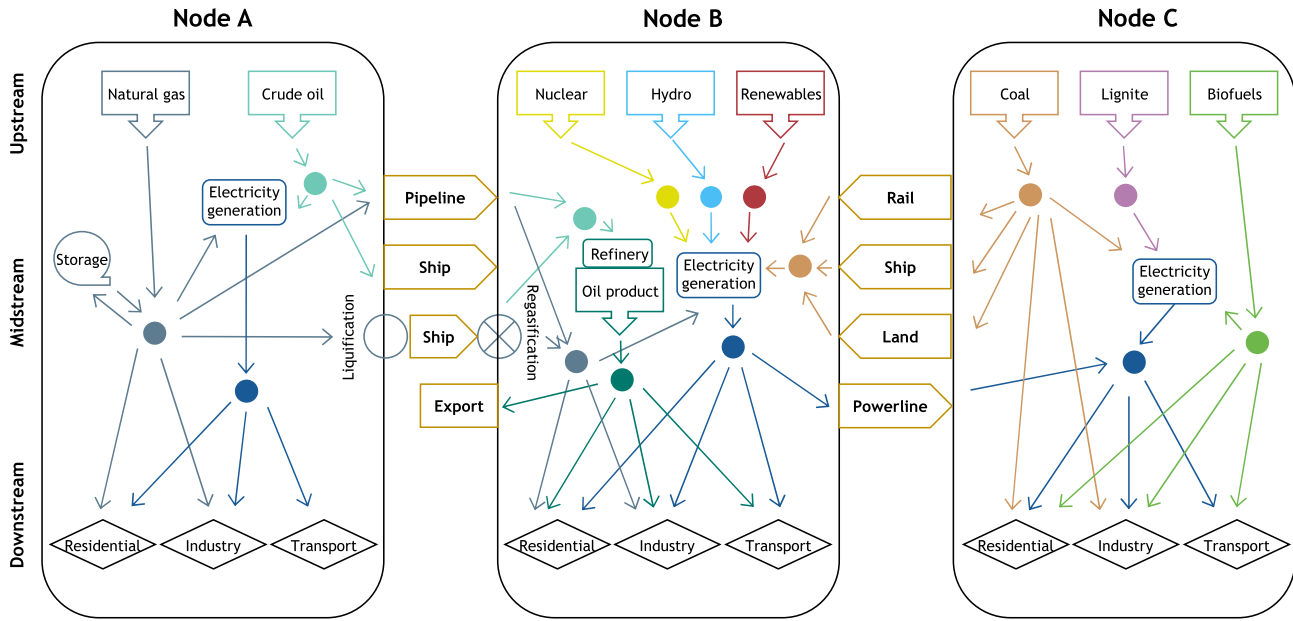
Node A

Node B

Node C

Upstream

Midstream

Downstream

Natural gas

Crude oil

Electricity generation

Storage

Residential

Industry

Transport

Liquification

Pipeline

Ship

Ship

Export

Regasification

Nuclear

Hydro

Renewables

Refinery

Oil product

Electricity generation

Residential

Industry

Transport

Rail

Ship

Land

Powerline

Coal

Lignite

Biofuels

Electricity generation

Residential

Industry

Transport